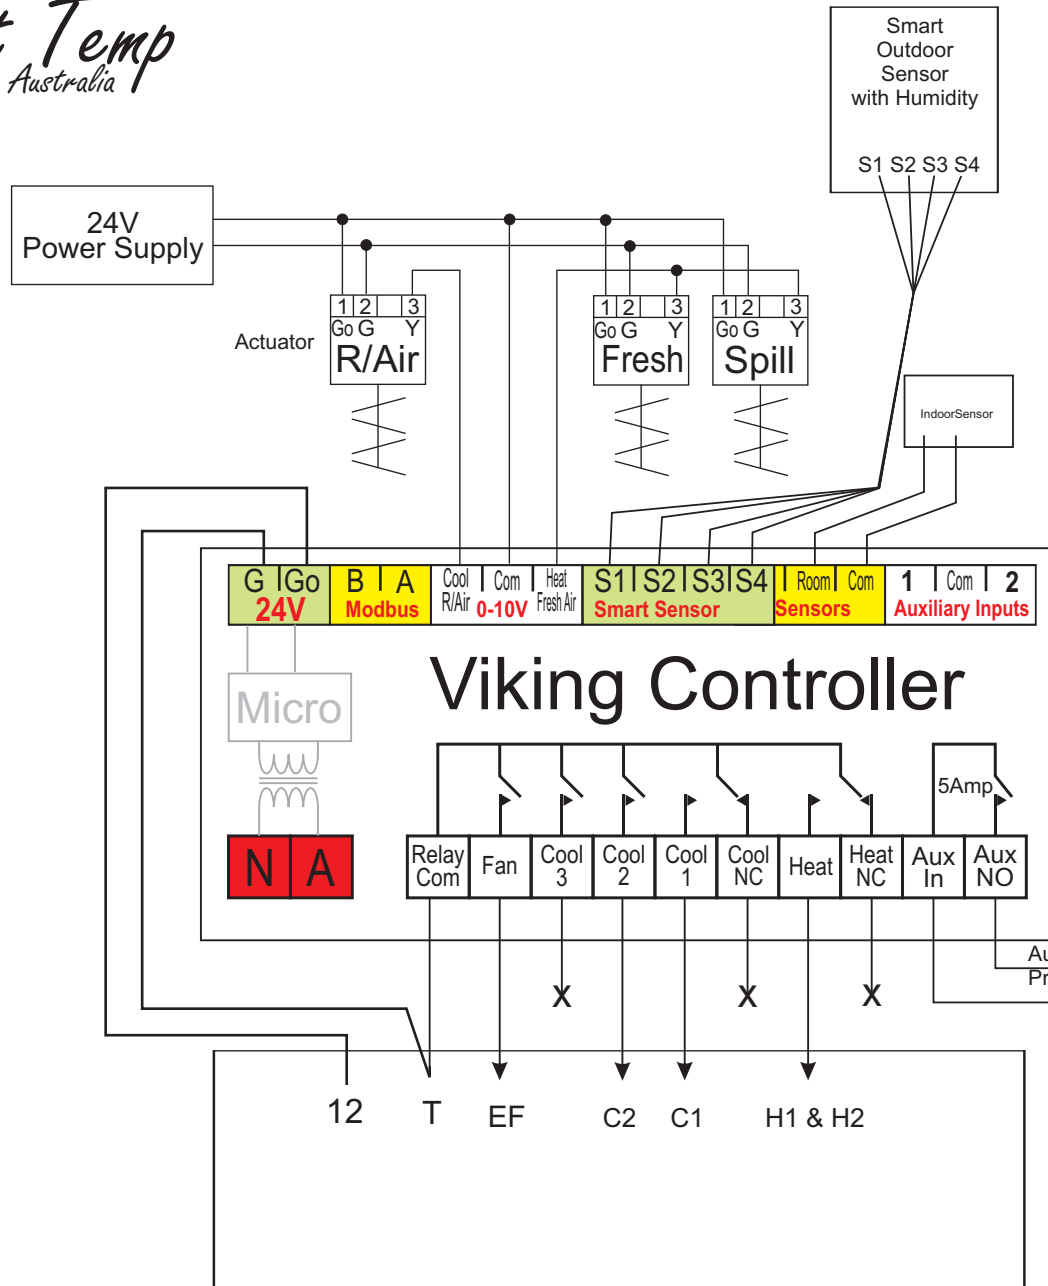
t Temp
Australia

Smart Outdoor Sensor with Humidity
S1 S2 S3 S4

24V Power Supply

Actuator
1 2 3
Go G Y
R/Air

1 2 3
Go G Y
Fresh

1 2 3
Go G Y
Spill

IndoorSensor

G Go
24V
B A
Modbus
Cool R/Air
Com
0-10V
Heat Fresh Air
S1 S2 S3 S4
Smart Sensor
Room Com
Sensors
1 Com 2
Auxiliary Inputs

Micro

N A

Viking Controller

5Amp

Relay Com
Fan
Cool 3
Cool 2
Cool 1
Cool NC
Heat
Heat NC
Aux In
Aux NO

X
X
X

Au
Pr

12
T
EF
C2
C1
H1 & H2